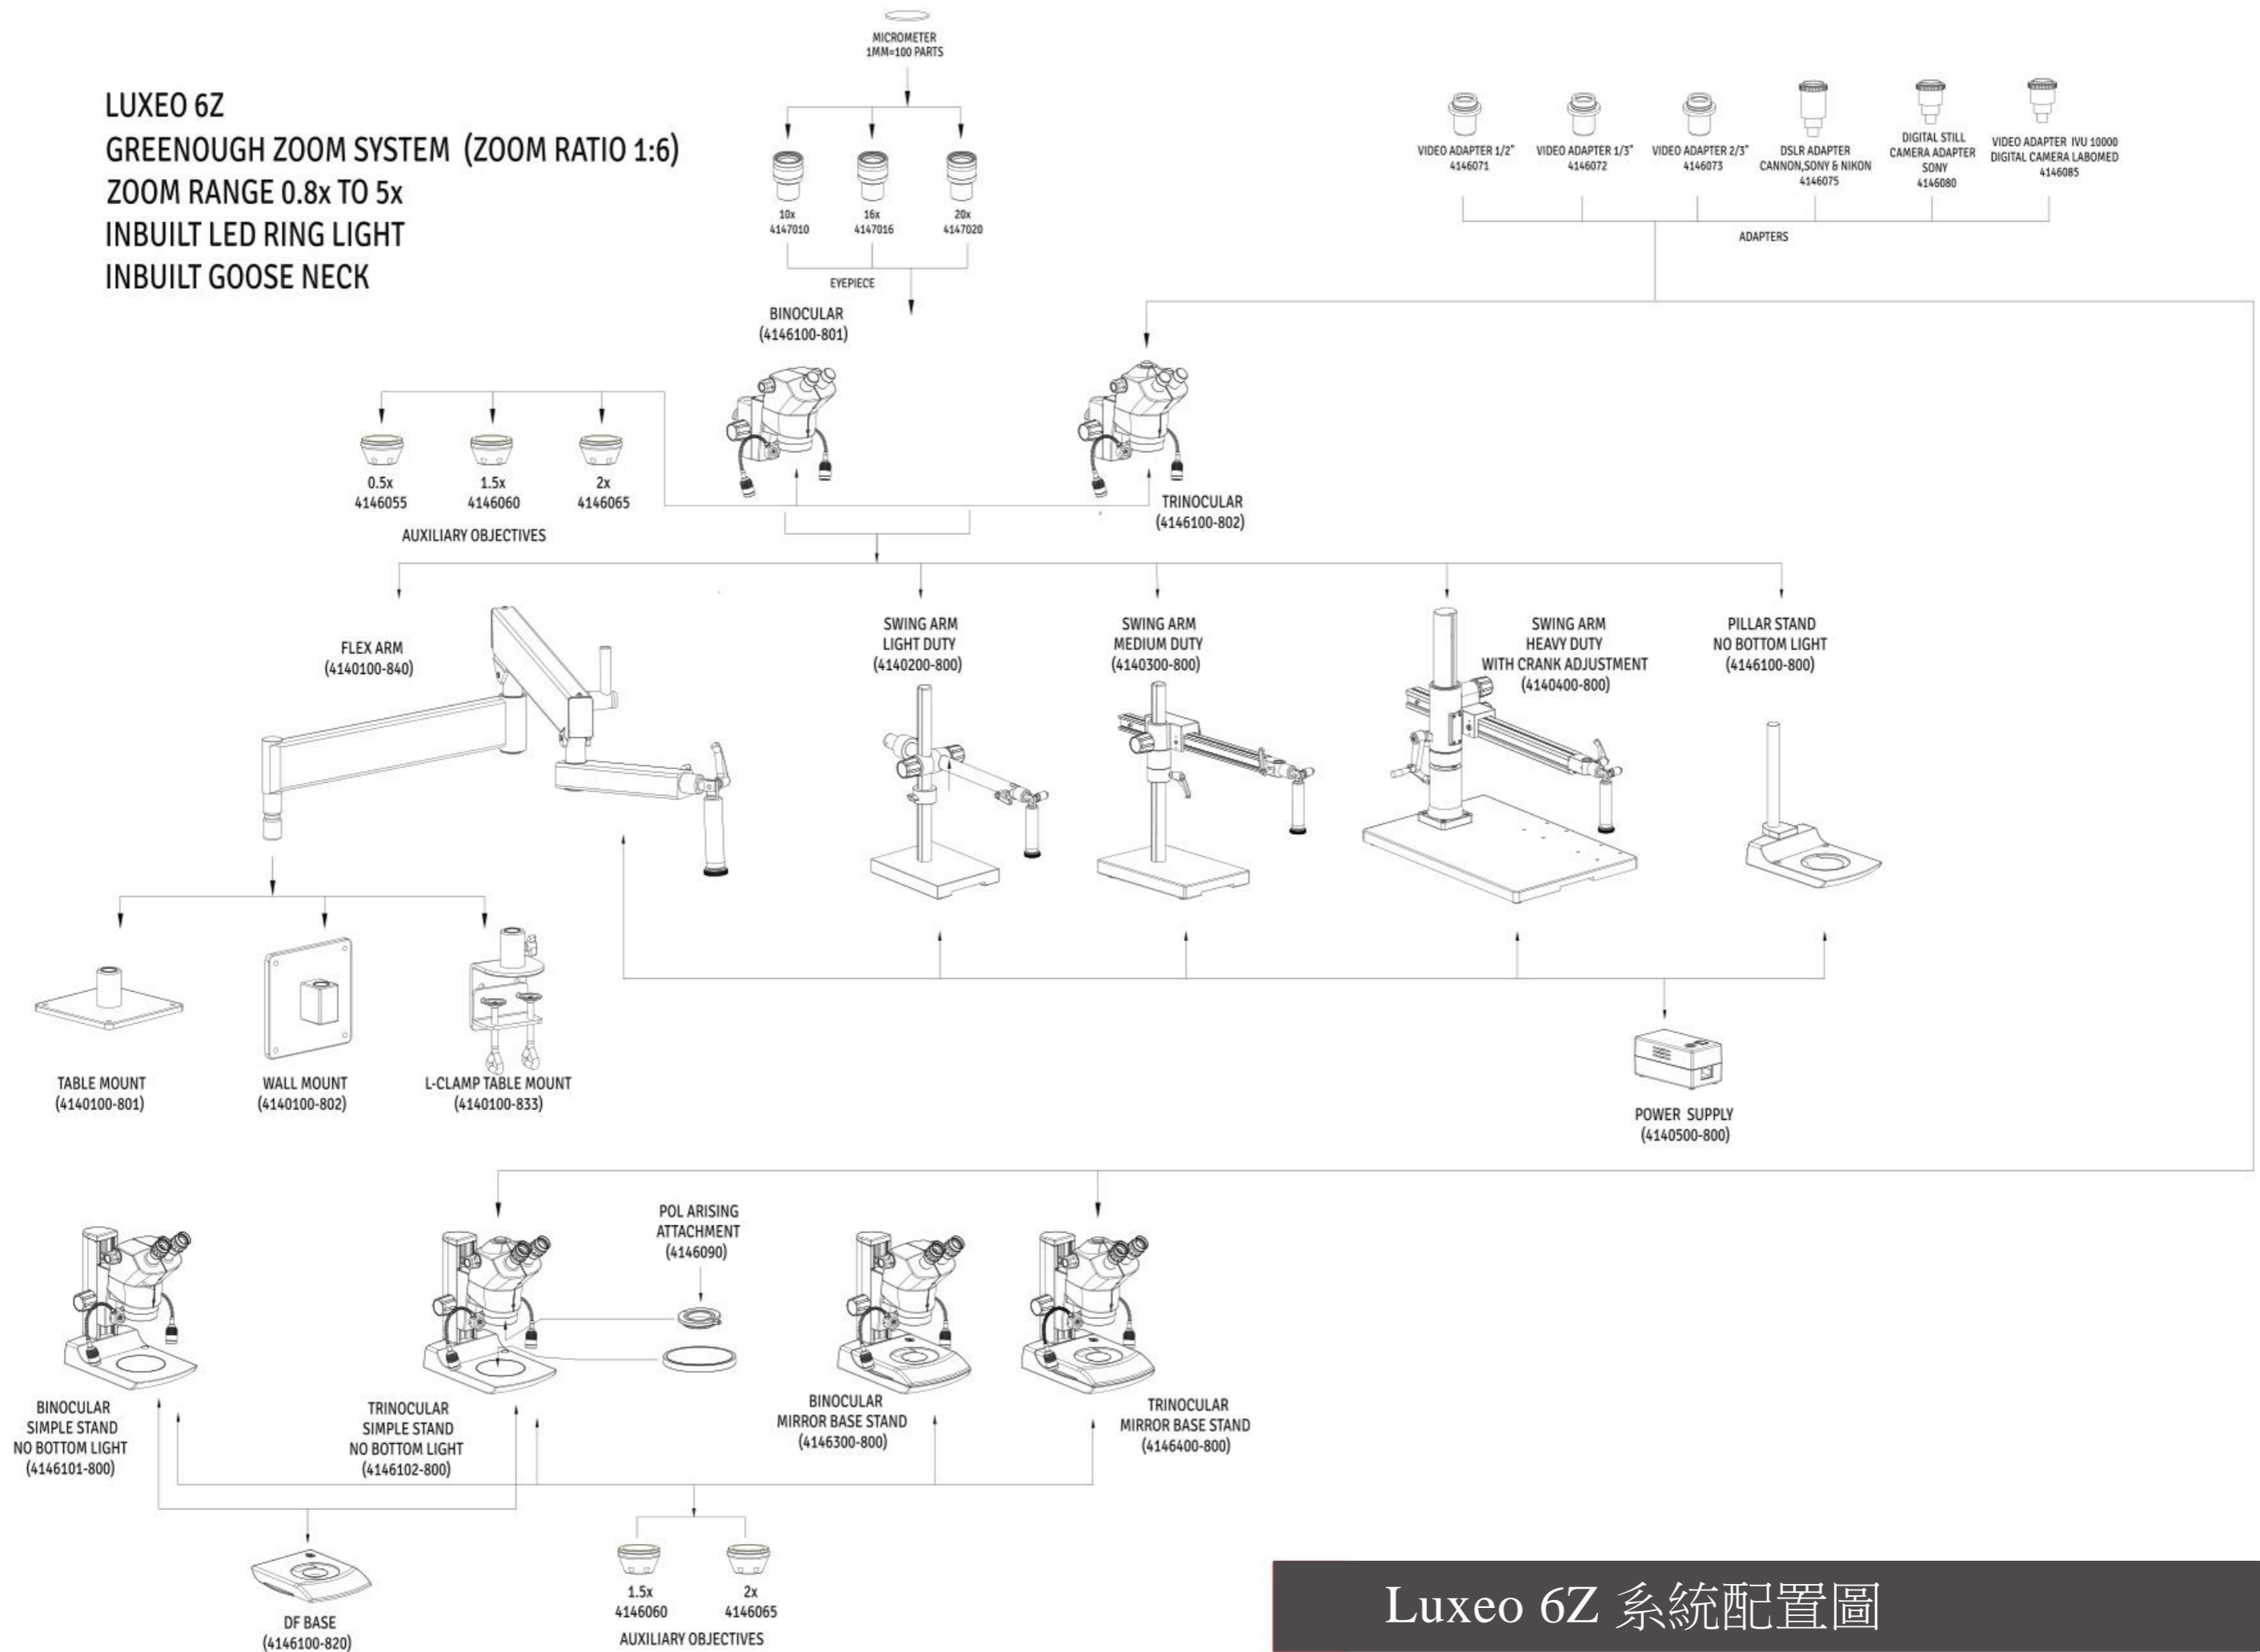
MICROMETER
1MM=100 PARTS

LUXEO 6Z
GREENOUGH ZOOM SYSTEM (ZOOM RATIO 1:6)
ZOOM RANGE 0.8x TO 5x
INBUILT LED RING LIGHT
INBUILT GOOSE NECK

10x
4147010

16x
4147016

20x
4147020

EYEPIECE

BINOCULAR
(4146100-801)

VIDEO ADAPTER 1/2"
4146071

VIDEO ADAPTER 1/3"
4146072

VIDEO ADAPTER 2/3"
4146073

DSLR ADAPTER
CANNON,SONY & NIKON
4146075

DIGITAL STILL
CAMERA ADAPTER
SONY
4146080

VIDEO ADAPTER IVU 10000
DIGITAL CAMERA LABOMED
4146085

ADAPTERS

0.5x
4146055

1.5x
4146060

2x
4146065

AUXILIARY OBJECTIVES

TRINOCULAR
(4146100-802)

FLEX ARM
(4140100-840)

SWING ARM
LIGHT DUTY
(4140200-800)

SWING ARM
MEDIUM DUTY
(4140300-800)

SWING ARM
HEAVY DUTY
WITH CRANK ADJUSTMENT
(4140400-800)

PILLAR STAND
NO BOTTOM LIGHT
(4146100-800)

TABLE MOUNT
(4140100-801)

WALL MOUNT
(4140100-802)

L-CLAMP TABLE MOUNT
(4140100-833)

POWER SUPPLY
(4140500-800)

POL ARISING
ATTACHMENT
(4146090)

BINOCULAR
SIMPLE STAND
NO BOTTOM LIGHT
(4146101-800)

TRINOCULAR
SIMPLE STAND
NO BOTTOM LIGHT
(4146102-800)

BINOCULAR
MIRROR BASE STAND
(4146300-800)

TRINOCULAR
MIRROR BASE STAND
(4146400-800)

DF BASE
(4146100-820)

1.5x
4146060

2x
4146065

AUXILIARY OBJECTIVES

Luxeo 6Z 系統配置圖